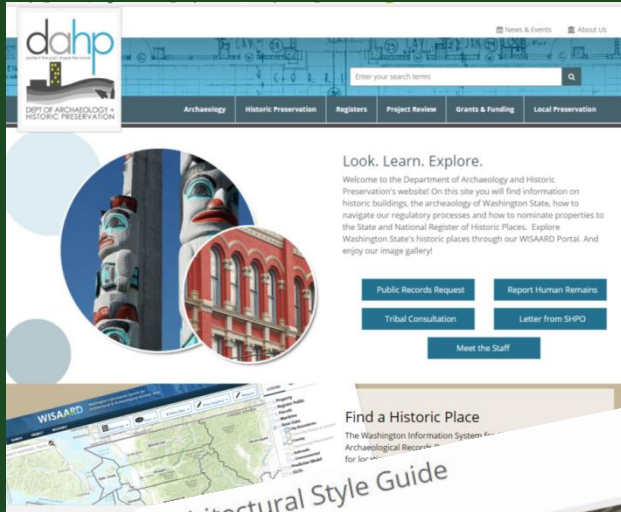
dahp

protect the past, shape the future

DEPT OF ARCHAEOLOGY + HISTORIC PRESERVATION

News & Events

About Us

Enter your search terms

Archaeology | Historic Preservation | Registers | Project Review | Grants & Funding | Local Preservation

Look. Learn. Explore.

Welcome to the Department of Archaeology and Historic Preservation's website! On this site you will find information on historic buildings, the archaeology of Washington State, how to navigate our regulatory processes and how to nominate properties to the State and National Register of Historic Places. Explore Washington State's historic places through our WISAARD Portal. And enjoy our image gallery!

Public Records Request

Report Human Remains

Tribal Consultation

Letter from SHPO

Meet the Staff

WISAARD

Find a Historic Place

The Washington Information System for Archaeological Records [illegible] for loc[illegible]

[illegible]itectural Style Guide